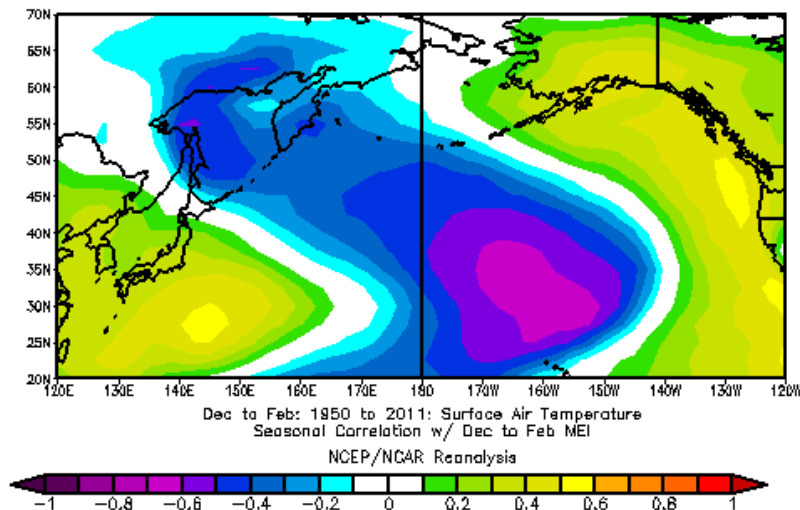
70N
65N
60N
55N
50N
45N
40N
35N
30N
25N
20N
120E 130E 140E 150E 160E 170E 180 170W 160W 150W 140W 130W 120W
Dec to Feb: 1950 to 2011: Surface Air Temperature
Seasonal Correlation w/ Dec to Feb MEI
NCEP/NCAR Reanalysis
−1 −0.8 −0.6 −0.4 −0.2 0 0.2 0.4 0.6 0.8 1